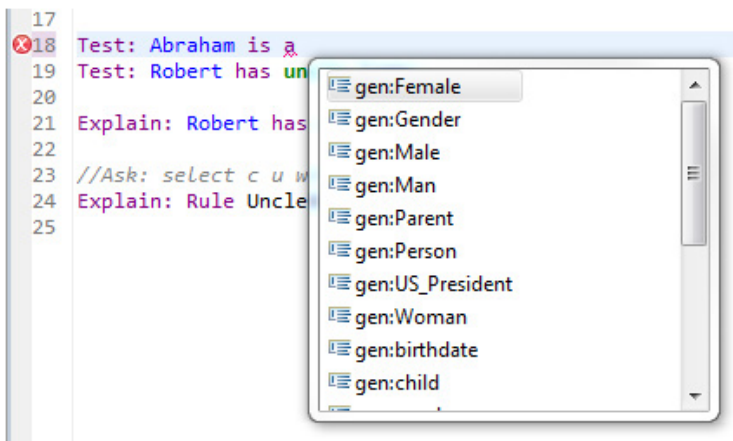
17
18 Test: Abraham is a
19 Test: Robert has un
20
21 Explain: Robert has
22
23 //Ask: select c u w
24 Explain: Rule Uncle
25

gen:Female
gen:Gender
gen:Male
gen:Man
gen:Parent
gen:Person
gen:US_President
gen:Woman
gen:birthdate
gen:child
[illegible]